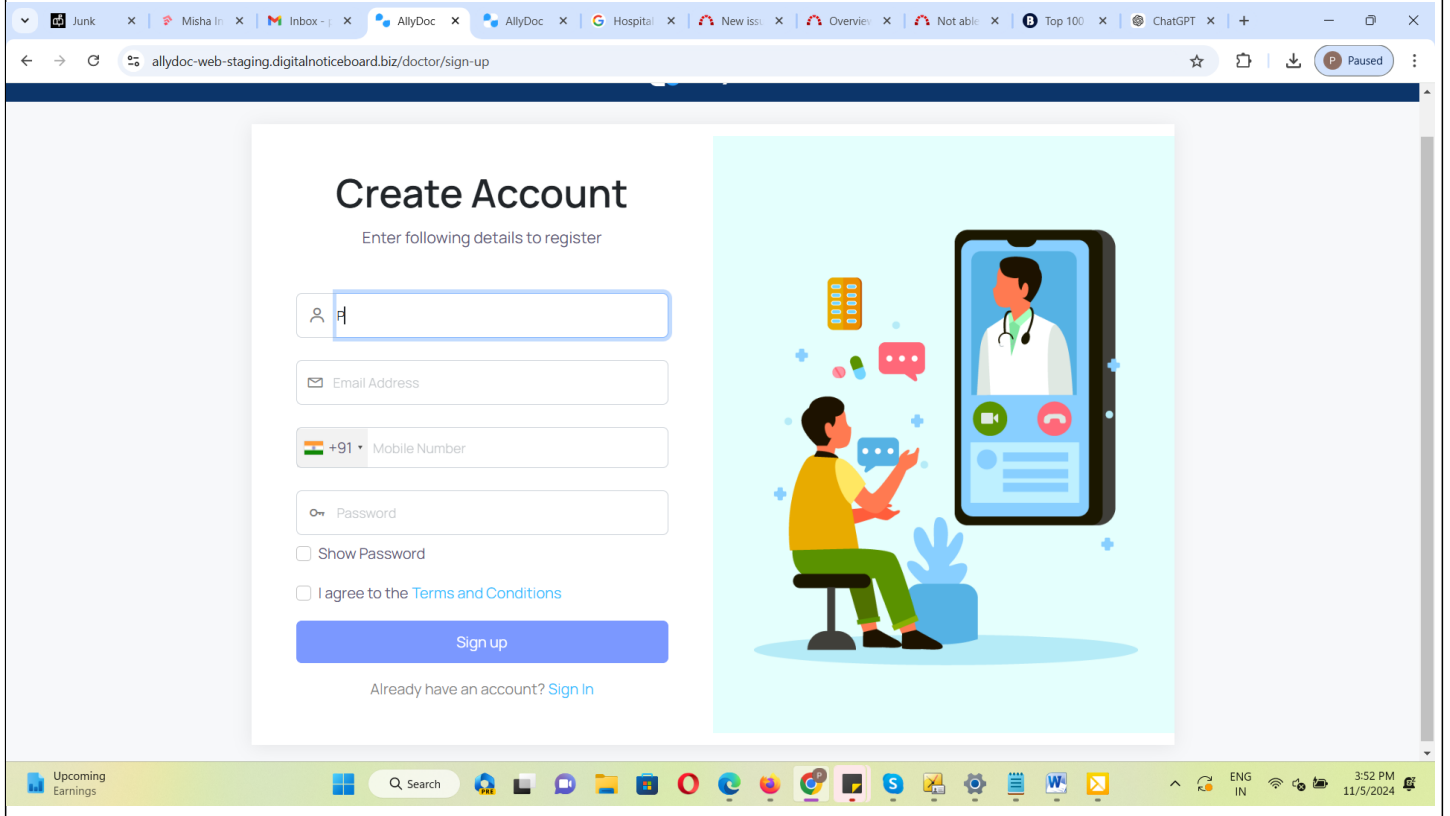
Junk | Misha Ir | Inbox - | AllyDoc | AllyDoc | Hospital | New issu | Overview | Not able | Top 100 | ChatGPT

allydoc-web-staging.digitalnoticeboard.biz/doctor/sign-up

Paused

Create Account

Enter following details to register

P

Email Address

+91 Mobile Number

Password

Show Password

I agree to the Terms and Conditions

Sign up

Already have an account? Sign In

Upcoming Earnings

Search

ENG IN

3:52 PM 11/5/2024